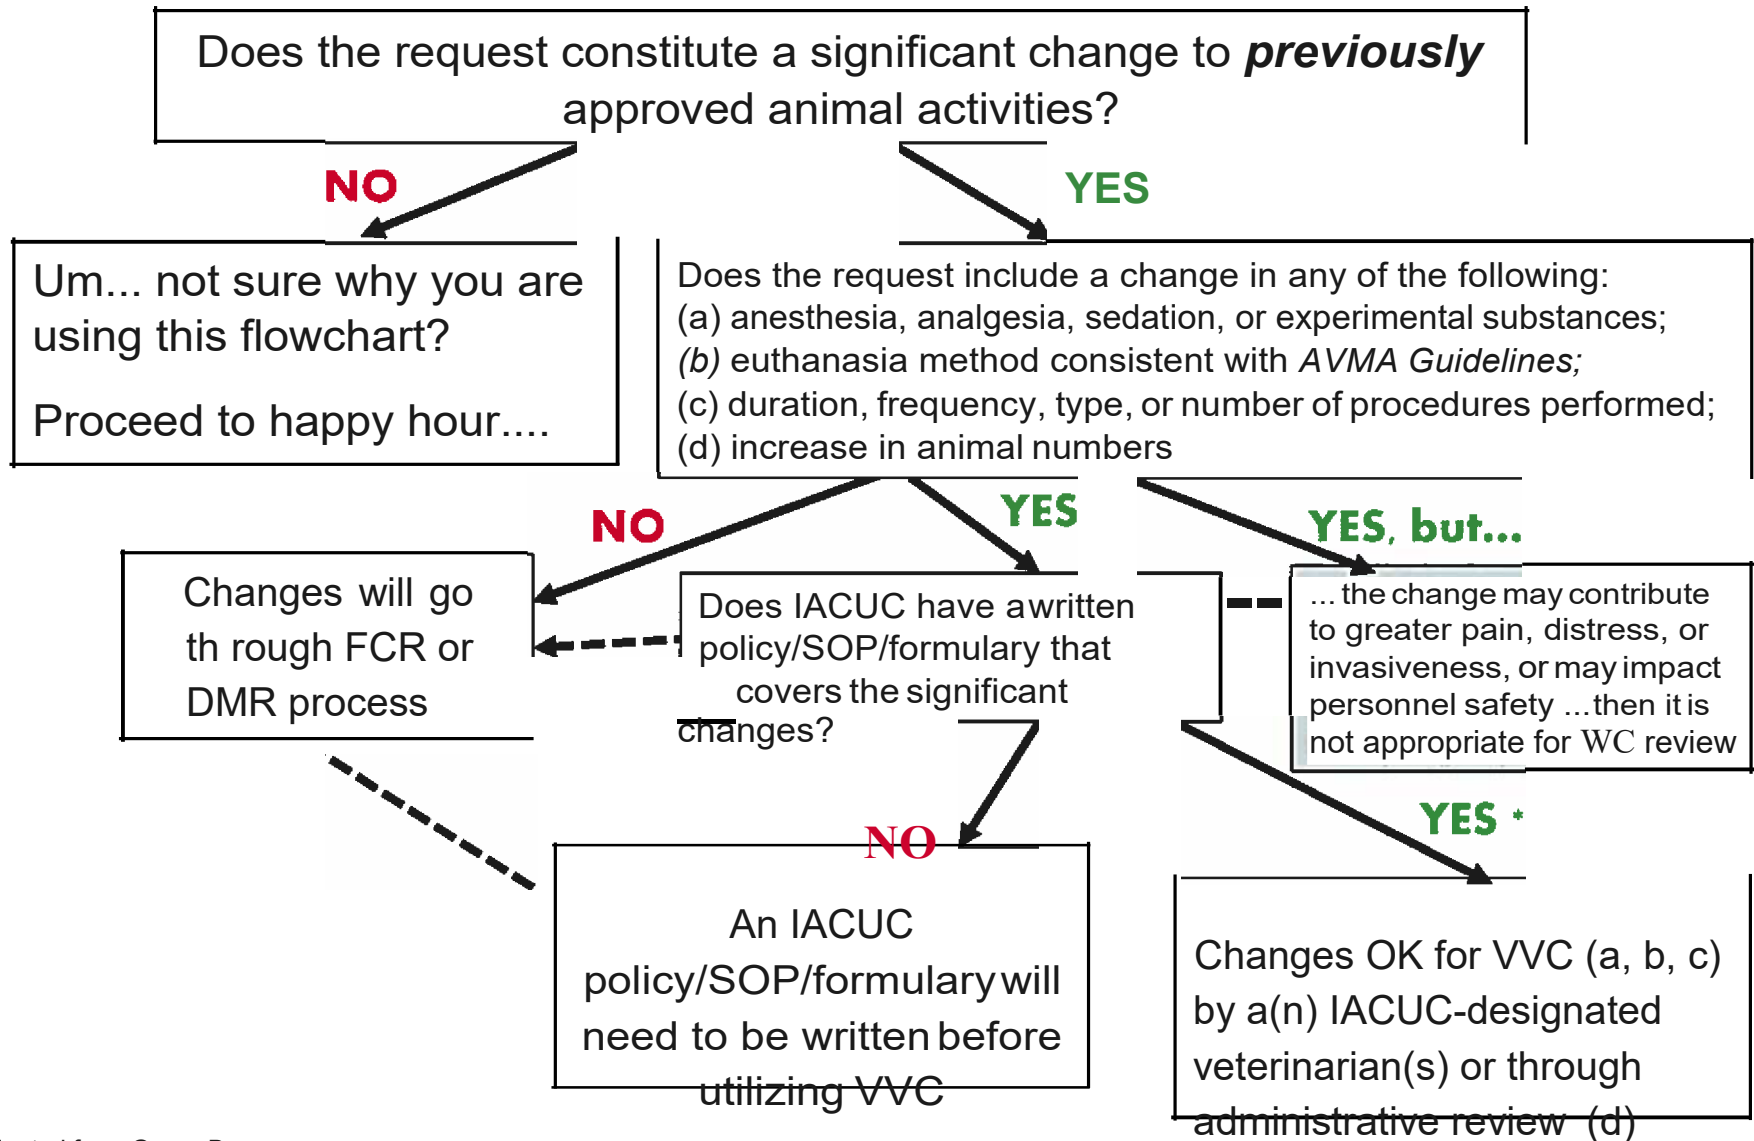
Does the request constitute a significant change to ***previously*** approved animal activities?

NO

YES

Um... not sure why you are using this flowchart?

Proceed to happy hour....

Does the request include a change in any of the following:
(a) anesthesia, analgesia, sedation, or experimental substances;
*(b)* euthanasia method consistent with *AVMA Guidelines;*
(c) duration, frequency, type, or number of procedures performed;
(d) increase in animal numbers

NO

YES

YES, but...

Changes will go th rough FCR or DMR process

Does IACUC have awritten policy/SOP/formulary that covers the significant changes?

... the change may contribute to greater pain, distress, or invasiveness, or may impact personnel safety ...then it is not appropriate for WC review

YES *

NO

An IACUC policy/SOP/formulary will need to be written before utilizing VVC

Changes OK for VVC (a, b, c) by a(n) IACUC-designated veterinarian(s) or through administrative review (d)